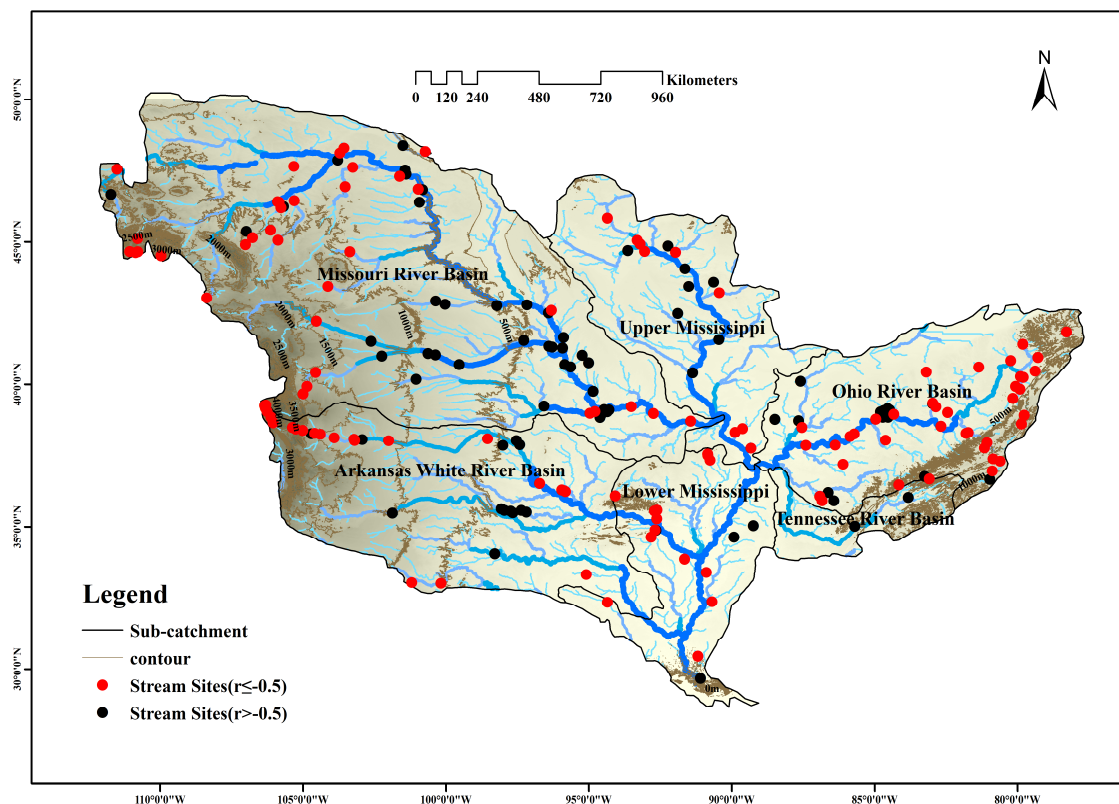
N

0 120 240 480 720 960 Kilometers

50°0'0"N
45°0'0"N
40°0'0"N
35°0'0"N
30°0'0"N

Missouri River Basin
Upper Mississippi
Ohio River Basin
Arkansas White River Basin
Lower Mississippi
Tennessee River Basin

2500m
3000m
2000m
1000m
500m
2000m
1500m
2500m
3500m
4000m
3000m
500m
1000m
0m

Legend
Sub-catchment
contour
Stream Sites(r≤-0.5)
Stream Sites(r>-0.5)

110°0'0"W 105°0'0"W 100°0'0"W 95°0'0"W 90°0'0"W 85°0'0"W 80°0'0"W